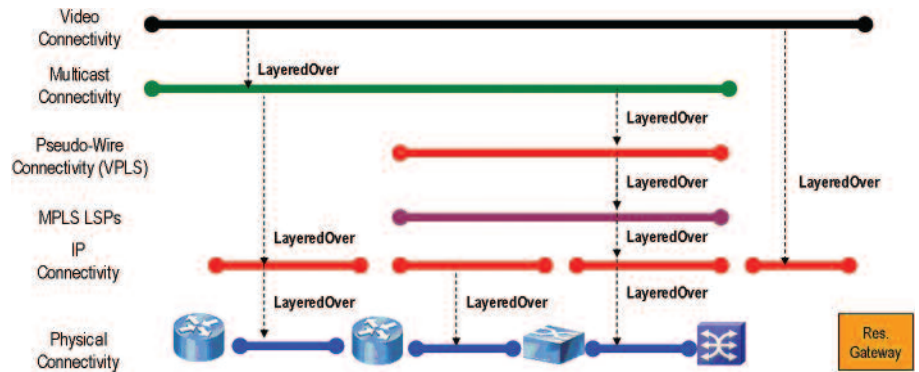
Video Connectivity

Multicast Connectivity

Pseudo-Wire Connectivity (VPLS)

MPLS LSPs

IP Connectivity

Physical Connectivity

LayeredOver

LayeredOver

LayeredOver

LayeredOver

LayeredOver

LayeredOver

LayeredOver

LayeredOver

LayeredOver

Res. Gateway